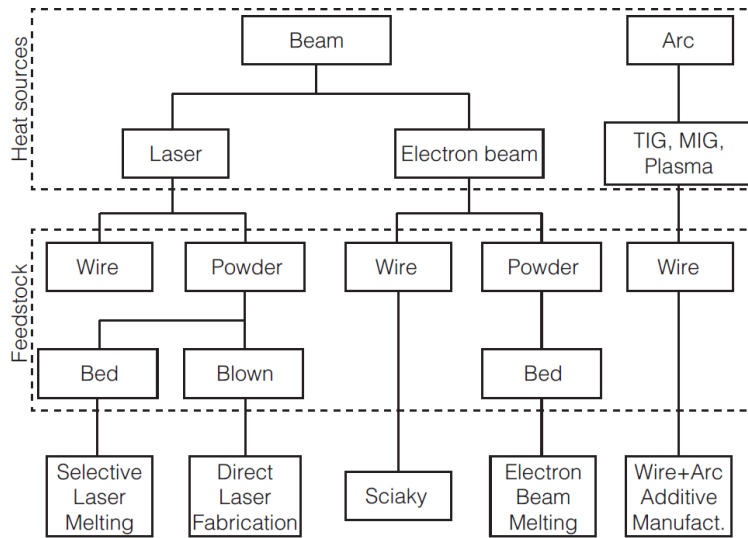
Heat sources

Beam

Arc

Laser

Electron beam

TIG, MIG, Plasma

Feedstock

Wire

Powder

Wire

Powder

Wire

Bed

Blown

Bed

Selective Laser Melting

Direct Laser Fabrication

Sciaky

Electron Beam Melting

Wire+Arc Additive Manufact.